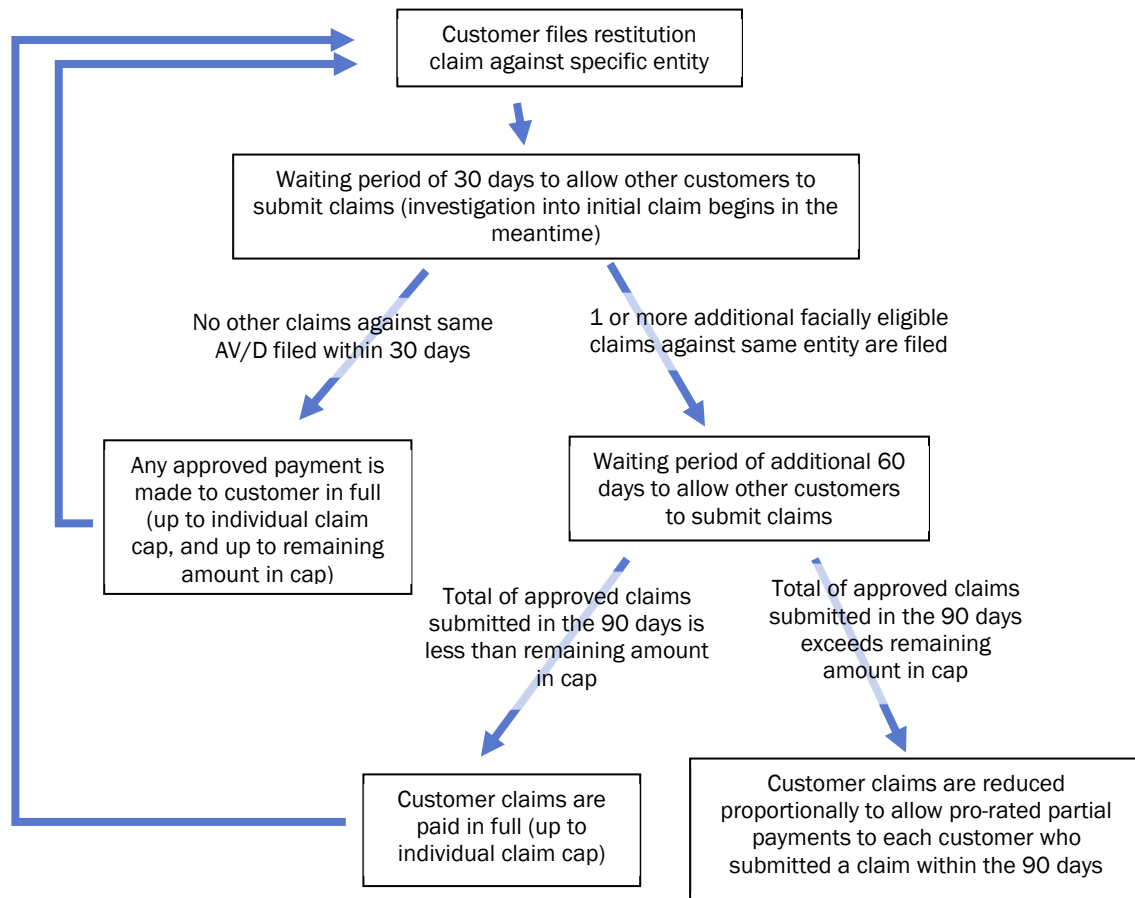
Customer files restitution claim against specific entity

Waiting period of 30 days to allow other customers to submit claims (investigation into initial claim begins in the meantime)

No other claims against same AV/D filed within 30 days

1 or more additional facially eligible claims against same entity are filed

Any approved payment is made to customer in full (up to individual claim cap, and up to remaining amount in cap)

Waiting period of additional 60 days to allow other customers to submit claims

Total of approved claims submitted in the 90 days is less than remaining amount in cap

Total of approved claims submitted in the 90 days exceeds remaining amount in cap

Customer claims are paid in full (up to individual claim cap)

Customer claims are reduced proportionally to allow pro-rated partial payments to each customer who submitted a claim within the 90 days